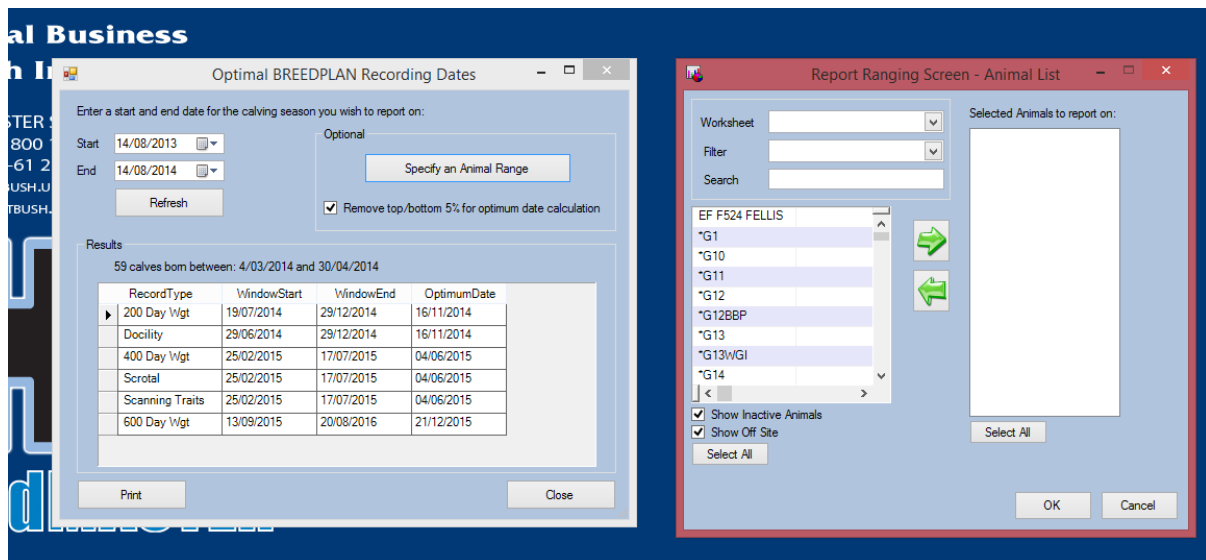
al Business
h I

STER S
800
-61 2
USH.U
TBUSH.

Optimal BREEDPLAN Recording Dates

Enter a start and end date for the calving season you wish to report on:

Start 14/08/2013
End 14/08/2014

Refresh

Optional

Specify an Animal Range

Remove top/bottom 5% for optimum date calculation

Results

59 calves born between: 4/03/2014 and 30/04/2014

| RecordType | WindowStart | WindowEnd | OptimumDate |
|---|---|---|---|
| 200 Day Wgt | 19/07/2014 | 29/12/2014 | 16/11/2014 |
| Docility | 29/06/2014 | 29/12/2014 | 16/11/2014 |
| 400 Day Wgt | 25/02/2015 | 17/07/2015 | 04/06/2015 |
| Scrotal | 25/02/2015 | 17/07/2015 | 04/06/2015 |
| Scanning Traits | 25/02/2015 | 17/07/2015 | 04/06/2015 |
| 600 Day Wgt | 13/09/2015 | 20/08/2016 | 21/12/2015 |

Print

Close

Report Ranging Screen - Animal List

Worksheet
Filter
Search

EF F524 FELLIS
*G1
*G10
*G11
*G12
*G12BBP
*G13
*G13WGI
*G14

Show Inactive Animals
Show Off Site
Select All

Selected Animals to report on:

Select All

OK
Cancel